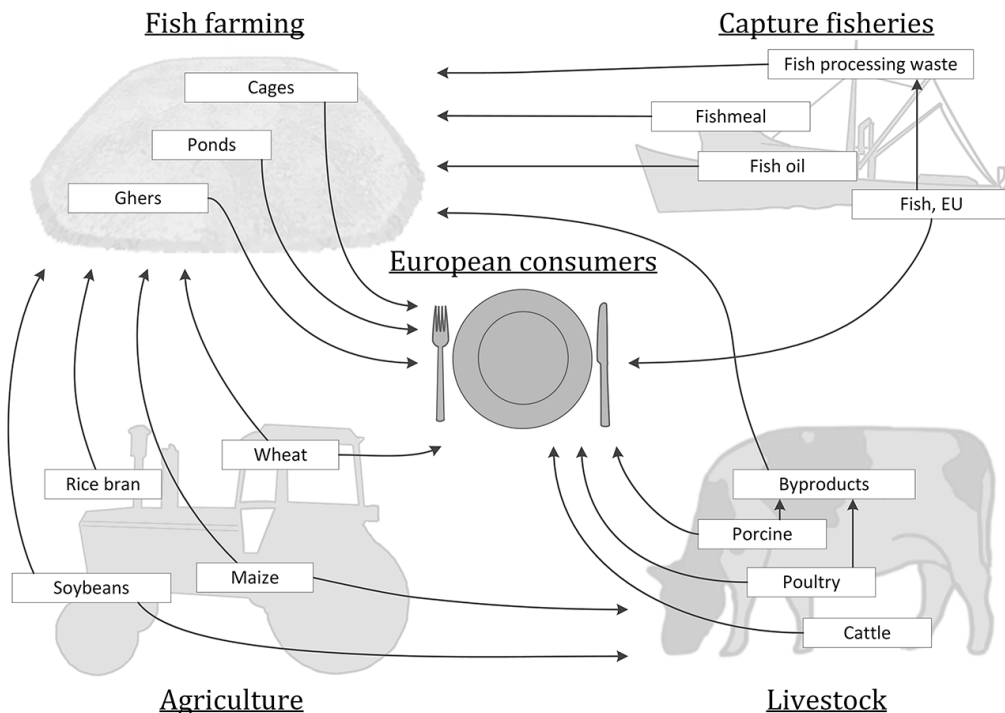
Fish farming

Capture fisheries

Fish processing waste

Cages

Fishmeal

Ponds

Fish oil

Ghers

Fish, EU

European consumers

Wheat

Rice bran

Byproducts

Porcine

Maize

Poultry

Soybeans

Cattle

Agriculture

Livestock